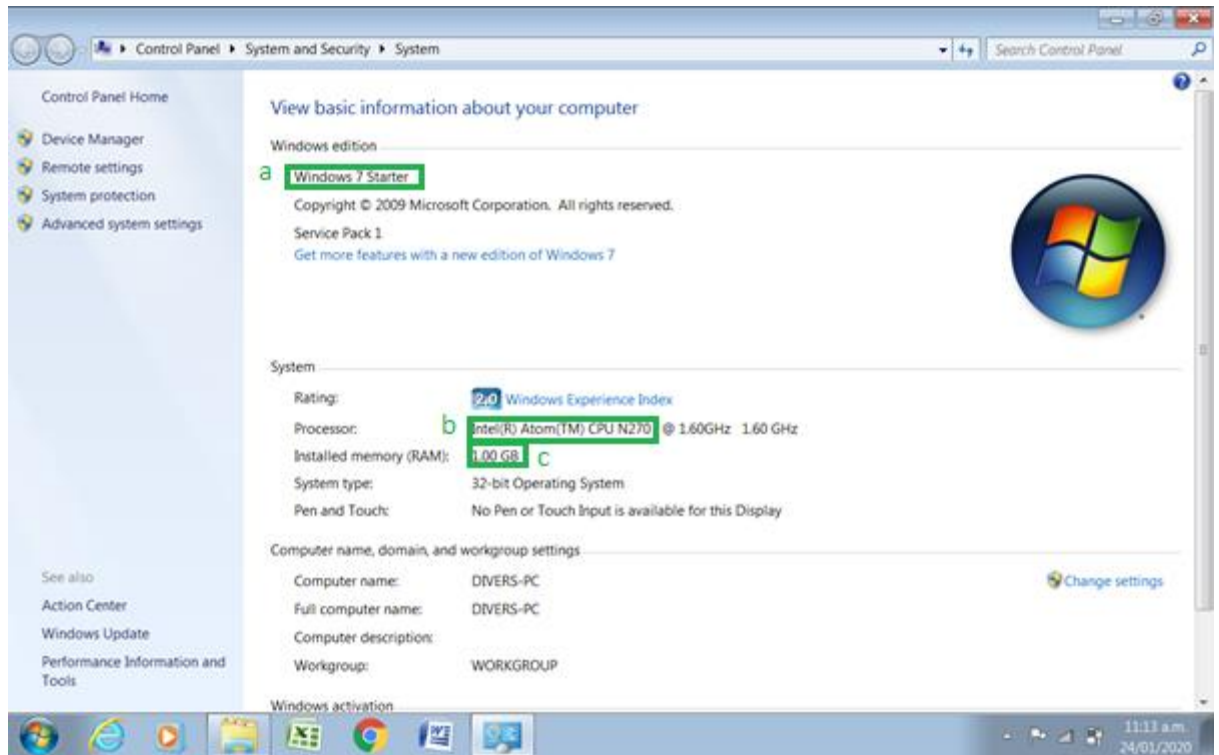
Control Panel ▸ System and Security ▸ System

Search Control Panel

Control Panel Home

Device Manager

Remote settings

System protection

Advanced system settings

View basic information about your computer

Windows edition

a Windows 7 Starter

Copyright © 2009 Microsoft Corporation. All rights reserved.

Service Pack 1

Get more features with a new edition of Windows 7

System

| | |
|---|---|
| Rating: | 2.0 Windows Experience Index |
| Processor: | b Intel(R) Atom(TM) CPU N270 @ 1.60GHz 1.60 GHz |
| Installed memory (RAM): | 1.00 GB c |
| System type: | 32-bit Operating System |
| Pen and Touch: | No Pen or Touch Input is available for this Display |

Computer name, domain, and workgroup settings

| | |
|---|---|
| Computer name: | DIVERS-PC |
| Full computer name: | DIVERS-PC |
| Computer description: | |
| Workgroup: | WORKGROUP |

Change settings

See also

Action Center

Windows Update

Performance Information and Tools

Windows activation

11:13 a.m.
24/01/2020